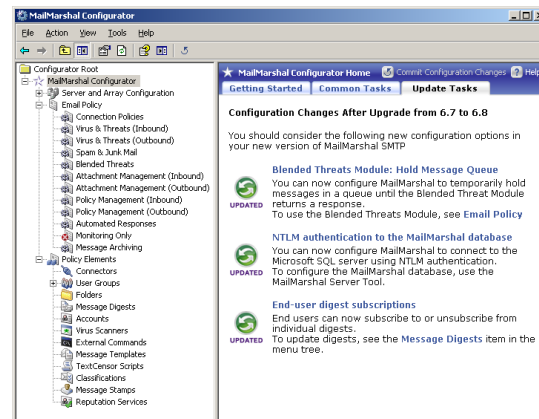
MailMarshal Configurator

File Action View Tools Help

Configurator Root
MailMarshal Configurator
Server and Array Configuration
Email Policy
Connection Policies
Virus & Threats (Inbound)
Virus & Threats (Outbound)
Spam & Junk Mail
Blended Threats
Attachment Management (Inbound)
Attachment Management (Outbound)
Policy Management (Inbound)
Policy Management (Outbound)
Automated Responses
Monitoring Only
Message Archiving
Policy Elements
Connectors
User Groups
Folders
Message Digests
Accounts
Virus Scanners
External Commands
Message Templates
TextCensor Scripts
Classifications
Message Stamps
Reputation Services

MailMarshal Configurator Home Commit Configuration Changes Help

Getting Started Common Tasks Update Tasks

Configuration Changes After Upgrade from 6.7 to 6.8

You should consider the following new configuration options in your new version of MailMarshal SMTP

Blended Threats Module: Hold Message Queue
You can now configure MailMarshal to temporarily hold messages in a queue until the Blended Threat Module returns a response.
To use the Blended Threats Module, see Email Policy

UPDATED

NTLM authentication to the MailMarshal database
You can now configure MailMarshal to connect to the Microsoft SQL server using NTLM authentication.
To configure the MailMarshal database, use the MailMarshal Server Tool.

UPDATED

End-user digest subscriptions
End users can now subscribe to or unsubscribe from individual digests.
To update digests, see the Message Digests item in the menu tree.

UPDATED